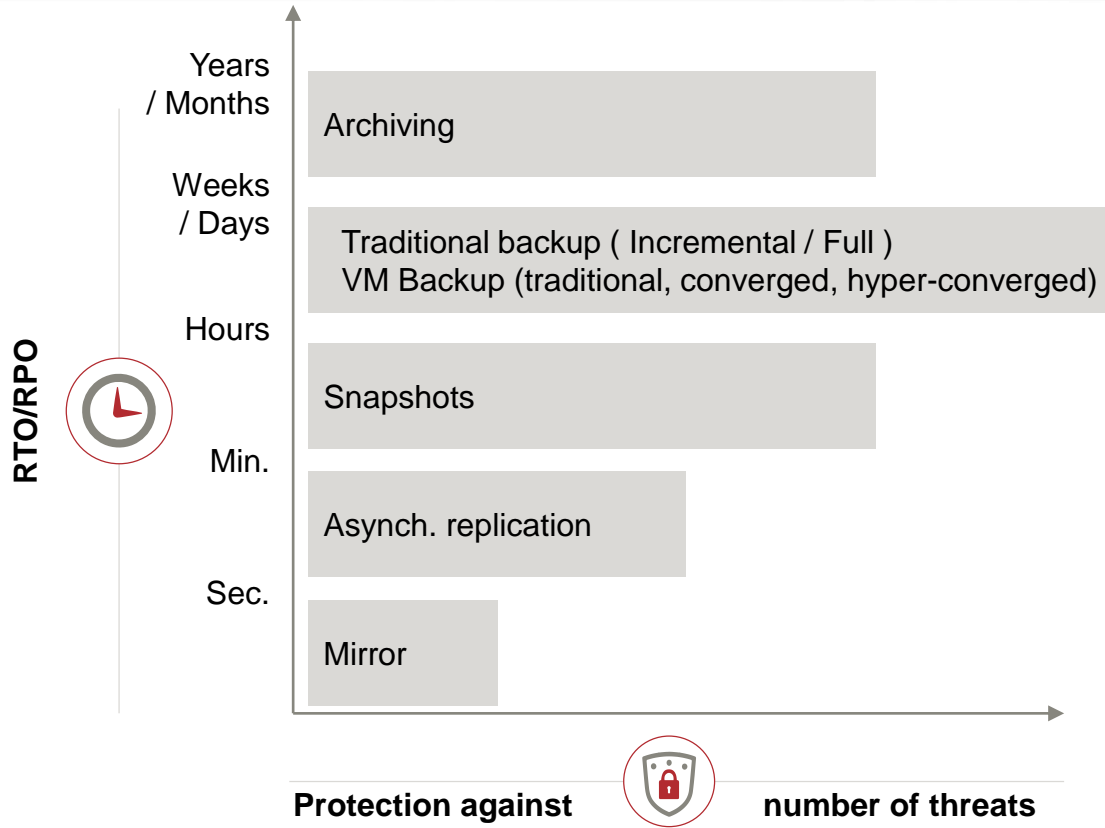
RTO/RPO

Years / Months

Weeks / Days

Hours

Min.

Sec.

Archiving

Traditional backup ( Incremental / Full )
VM Backup (traditional, converged, hyper-converged)

Snapshots

Asynch. replication

Mirror

Protection against number of threats